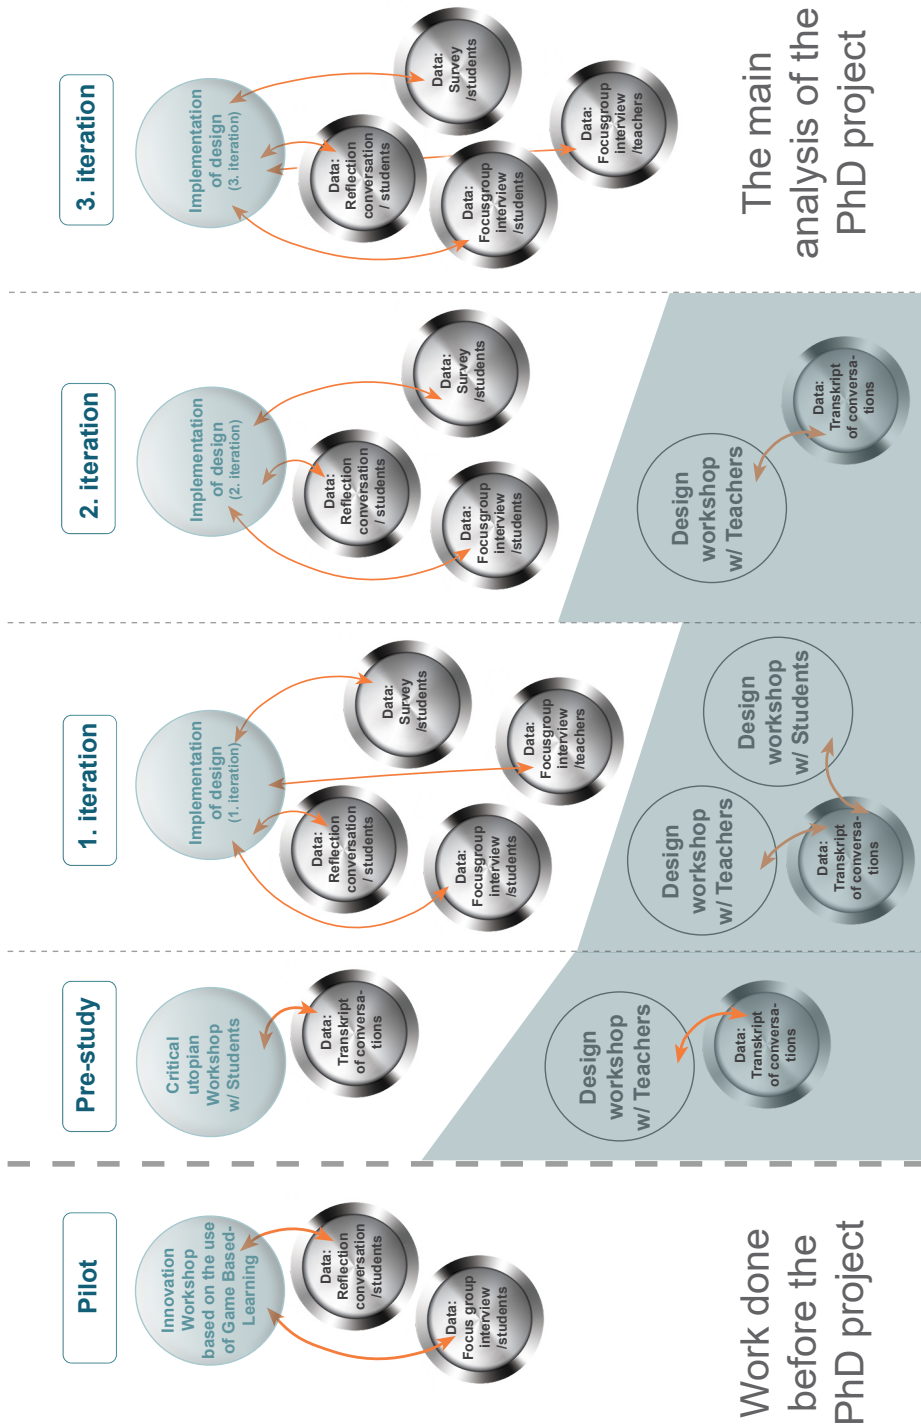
Pilot

Innovation Workshop based on the use of Game Based-Learning

Data: Reflection conversation /students

Data: Focus group interview /students

Work done before the PhD project

Pre-study

Critical utopian Workshop w/ Students

Data: Transkript of conversations

Design workshop w/ Teachers

Data: Transkript of conversations

1. iteration

Implementation of design (1. iteration)

Data: Survey /students

Data: Focusgroup interview /teachers

Data: Reflection conversation / students

Data: Focusgroup interview /students

Design workshop w/ Teachers

Design workshop w/ Students

Data: Transkript of conversations

2. iteration

Implementation of design (2. iteration)

Data: Survey /students

Data: Reflection conversation / students

Data: Focusgroup interview /students

Design workshop w/ Teachers

Data: Transkript of conversations

3. iteration

Implementation of design (3. iteration)

Data: Survey /students

Data: Reflection conversation / students

Data: Focusgroup interview /teachers

Data: Focusgroup interview /students

The main analysis of the PhD project